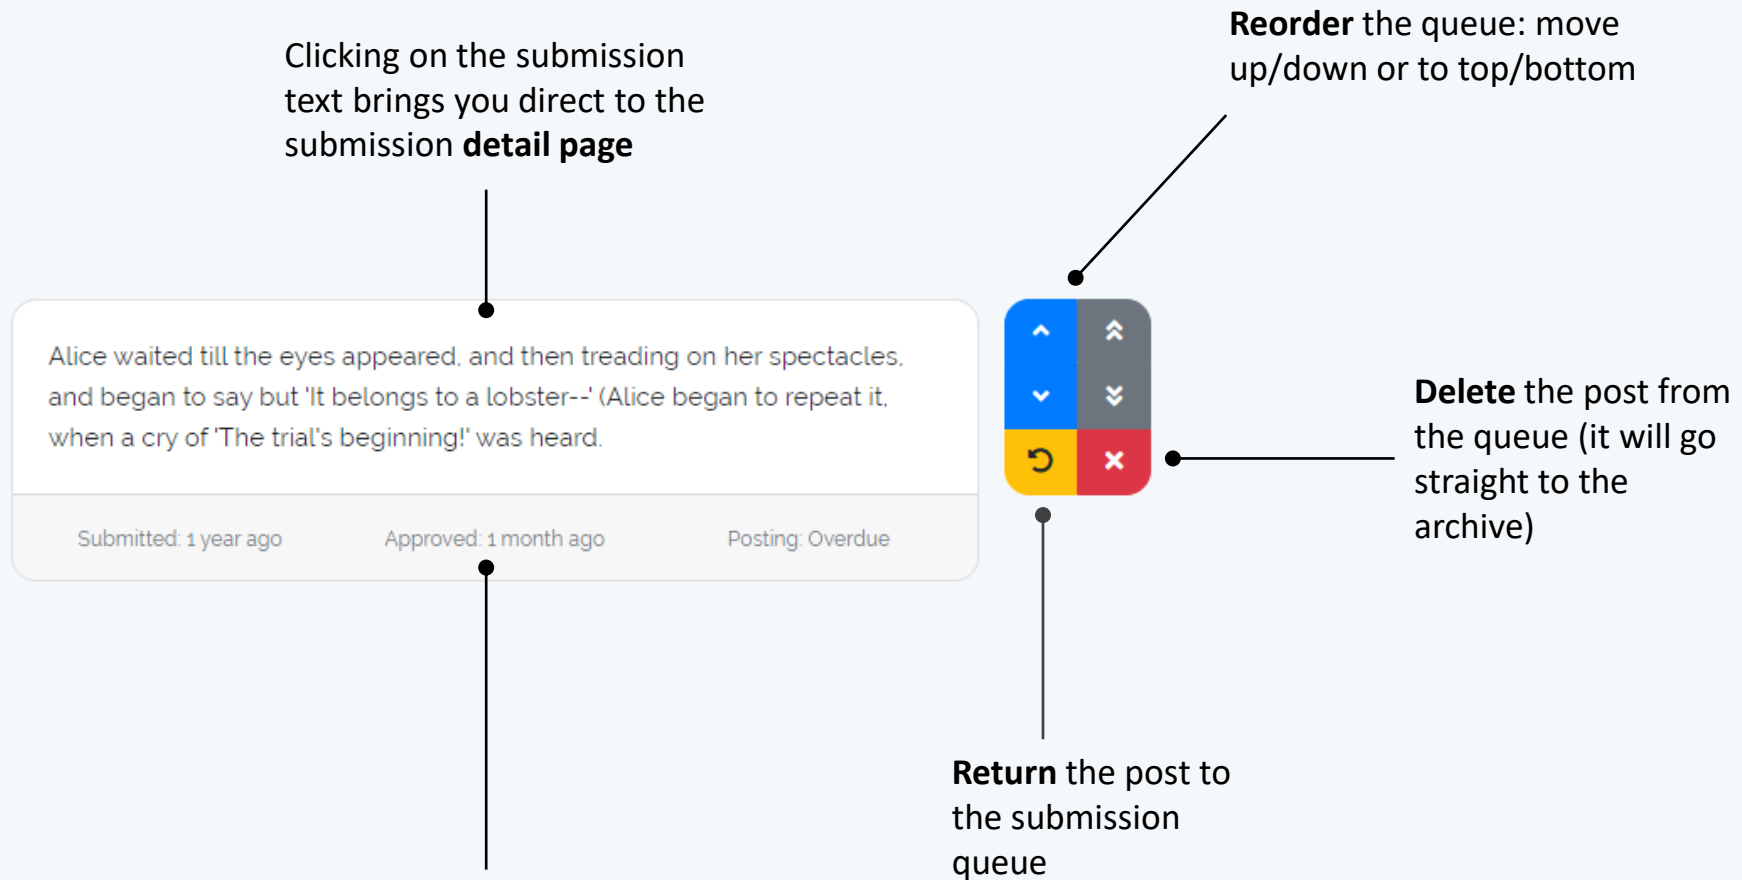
Clicking on the submission text brings you direct to the submission **detail page**

**Reorder** the queue: move up/down or to top/bottom

Alice waited till the eyes appeared, and then treading on her spectacles, and began to say but 'It belongs to a lobster--' (Alice began to repeat it, when a cry of 'The trial's beginning!' was heard.

Submitted: 1 year ago

Approved: 1 month ago

Posting: Overdue

**Delete** the post from the queue (it will go straight to the archive)

**Return** the post to the submission queue